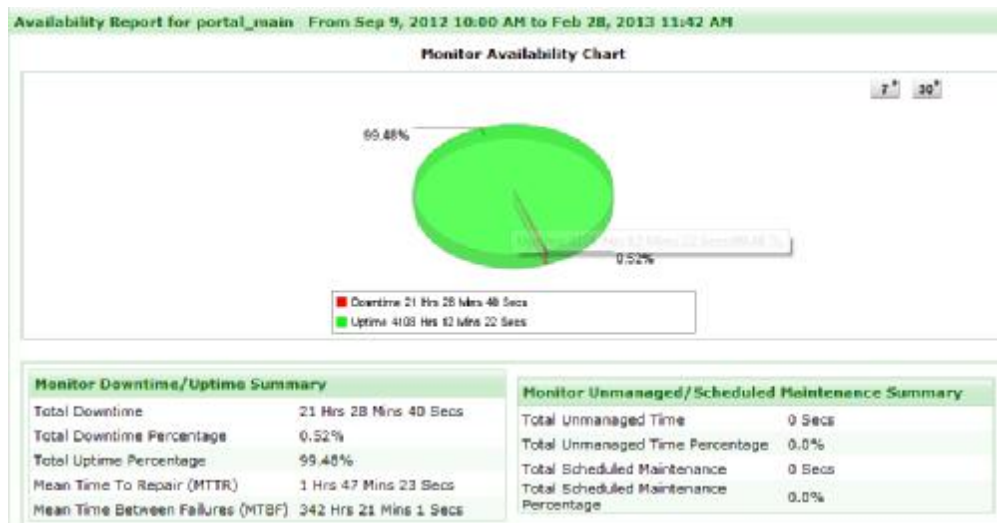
Availability Report for portal_main From Sep 9, 2012 10:00 AM to Feb 28, 2013 11:42 AM

Monitor Availability Chart

7* 30*

99.48%

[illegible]

0.52%

Downtime 21 Hrs 28 Mins 40 Secs
Uptime 4108 Hrs 12 Mins 22 Secs

Monitor Downtime/Uptime Summary

| | |
|---|---|
| Total Downtime | 21 Hrs 28 Mins 40 Secs |
| Total Downtime Percentage | 0.52% |
| Total Uptime Percentage | 99.48% |
| Mean Time To Repair (MTTR) | 1 Hrs 47 Mins 23 Secs |
| Mean Time Between Failures (MTBF) | 342 Hrs 21 Mins 1 Secs |

Monitor Unmanaged/Scheduled Maintenence Summary

| | |
|---|---|
| Total Unmanaged Time | 0 Secs |
| Total Unmanaged Time Percentage | 0.0% |
| Total Scheduled Maintenance | 0 Secs |
| Total Scheduled Maintenance Percentage | 0.0% |